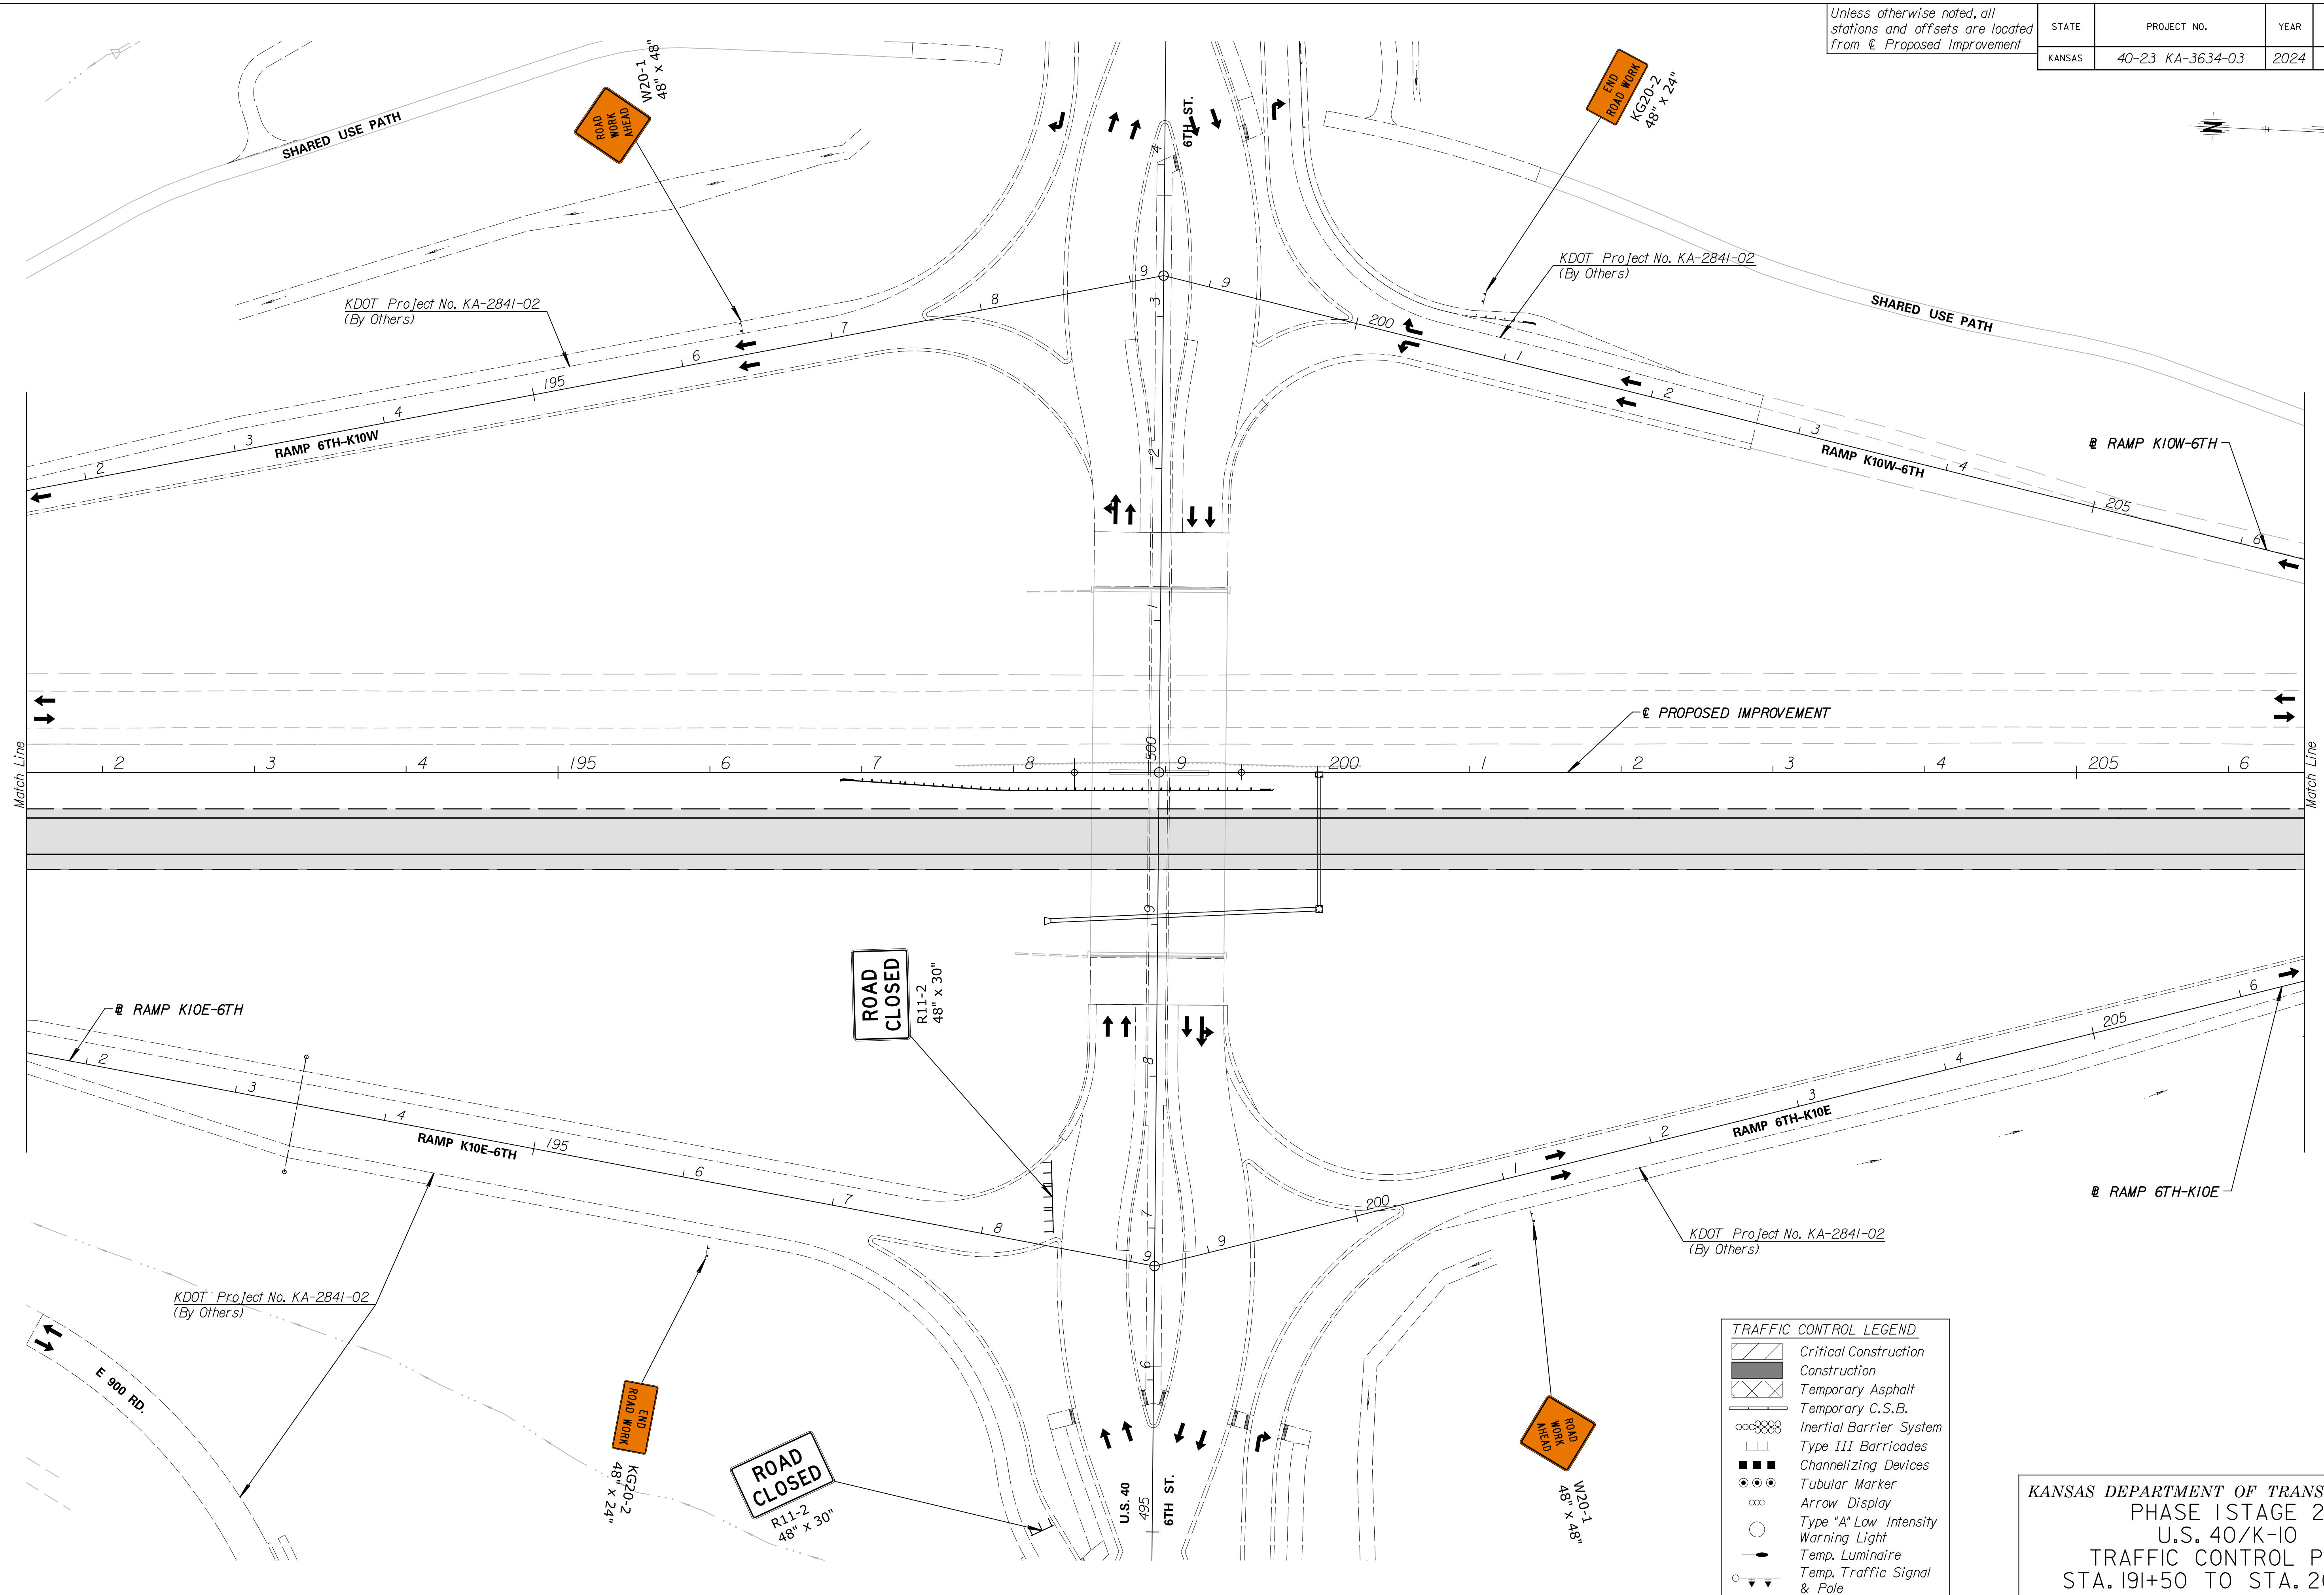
Unless otherwise noted, all stations and offsets are located from ℄ Proposed Improvement

| STATE | PROJECT NO. | YEAR |
|---|---|---|
| KANSAS | 40-23 KA-3634-03 | 2024 |

SHARED USE PATH

ROAD WORK AHEAD
W20-1
48" x 48"

END ROAD WORK
KG20-2
48" x 24"

6TH ST.

KDOT Project No. KA-2841-02
(By Others)

KDOT Project No. KA-2841-02
(By Others)

SHARED USE PATH

RAMP 6TH-K10W

RAMP K10W-6TH

℄ RAMP K10W-6TH

℄ PROPOSED IMPROVEMENT

Match Line

Match Line

2 3 4 195 6 7 8 500 9 200 1 2 3 4 205 6

ROAD CLOSED
R11-2
48" x 30"

℄ RAMP K10E-6TH

RAMP K10E-6TH

RAMP 6TH-K10E

℄ RAMP 6TH-K10E

KDOT Project No. KA-2841-02
(By Others)

KDOT Project No. KA-2841-02
(By Others)

E 900 RD.

END ROAD WORK
KG20-2
48" x 24"

ROAD CLOSED
R11-2
48" x 30"

U.S. 40
495
6TH ST.

ROAD WORK AHEAD
W20-1
48" x 48"

TRAFFIC CONTROL LEGEND
Critical Construction
Construction
Temporary Asphalt
Temporary C.S.B.
Inertial Barrier System
Type III Barricades
Channelizing Devices
Tubular Marker
Arrow Display
Type "A" Low Intensity Warning Light
Temp. Luminaire
Temp. Traffic Signal & Pole

KANSAS DEPARTMENT OF TRANS
PHASE I STAGE 2
U.S. 40/K-10
TRAFFIC CONTROL P
STA. 191+50 TO STA. 2